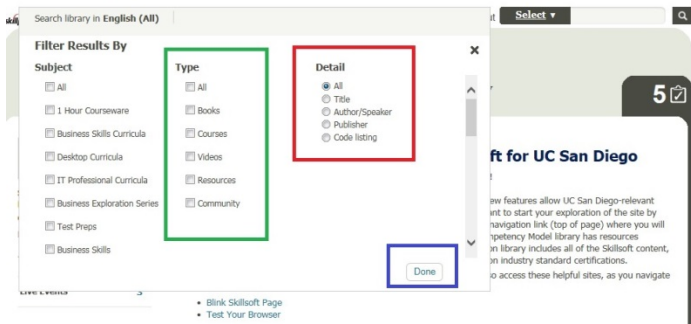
Search library in English (All)

t Select ▾

Filter Results By

×

Subject

All

1 Hour Courseware

Business Skills Curricula

Desktop Curricula

IT Professional Curricula

Business Exploration Series

Test Preps

Business Skills

Type

All

Books

Courses

Videos

Resources

Community

Detail

All

Title

Author/Speaker

Publisher

Code listing

Done

5

ft for UC San Diego

ew features allow UC San Diego-relevant
ant to start your exploration of the site by
navigation link (top of page) where you will
mpetency Model library has resources
on library includes all of the Skillsoft content,
on industry standard certifications.
o access these helpful sites, as you navigate

Live Events

Blink Skillsoft Page
Test Your Browser